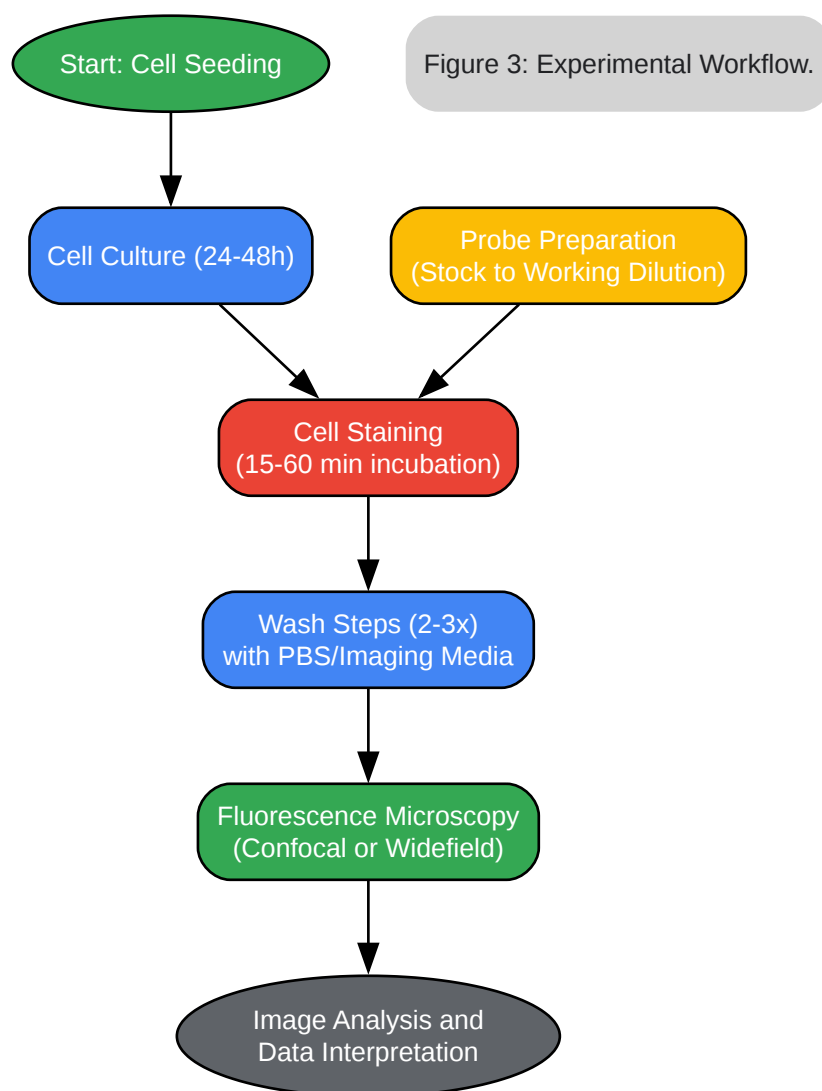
Start: Cell Seeding

Figure 3: Experimental Workflow.

Cell Culture (24-48h)

Probe Preparation (Stock to Working Dilution)

Cell Staining (15-60 min incubation)

Wash Steps (2-3x) with PBS/Imaging Media

Fluorescence Microscopy (Confocal or Widefield)

Image Analysis and Data Interpretation